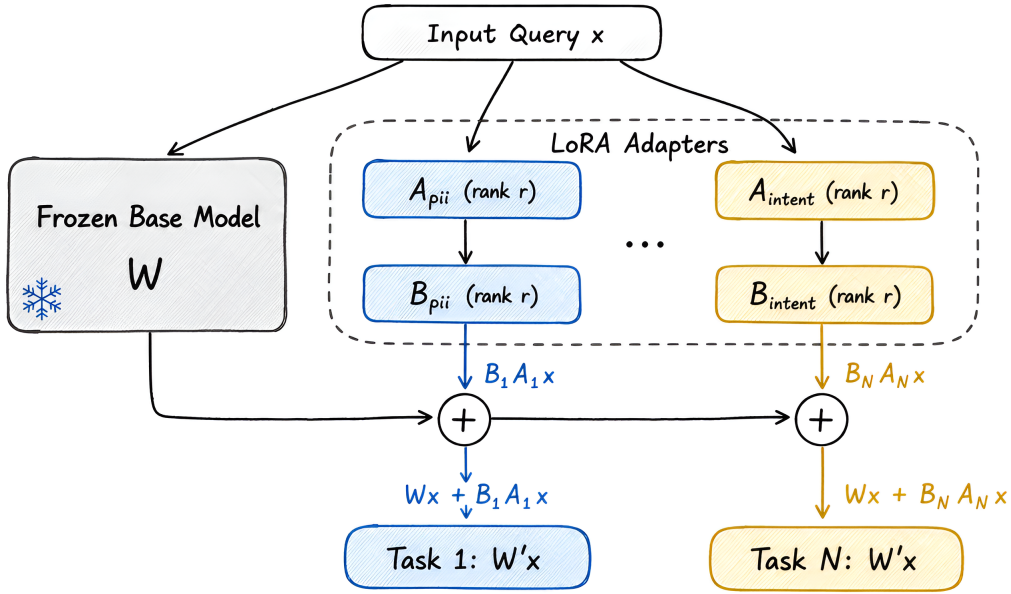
Input Query x

LoRA Adapters

Frozen Base Model

W

$A_{pii}$ (rank r)

$B_{pii}$ (rank r)

...

$A_{intent}$ (rank r)

$B_{intent}$ (rank r)

$B_1 A_1 x$

$B_N A_N x$

+

+

$Wx + B_1 A_1 x$

$Wx + B_N A_N x$

Task 1: W'x

Task N: W'x